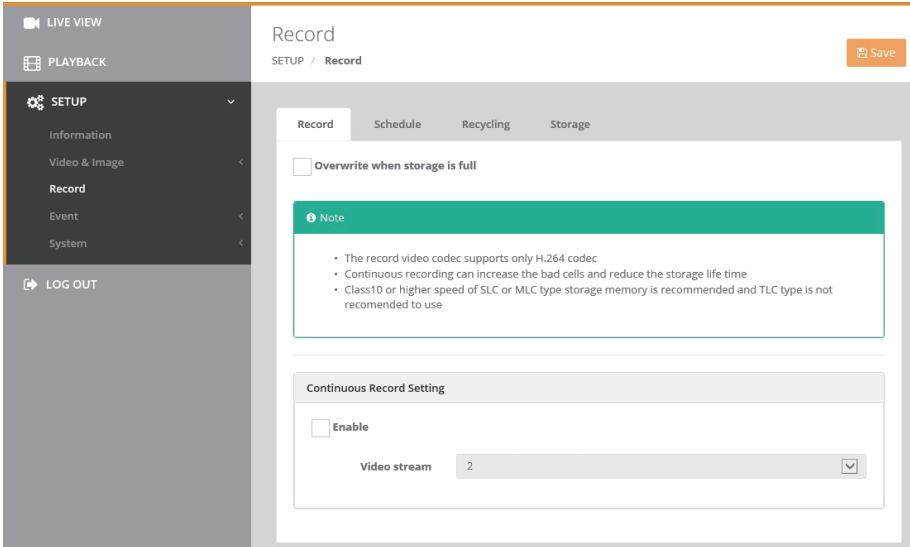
LIVE VIEW

PLAYBACK

SETUP

Information

Video & Image

Record

Event

System

LOG OUT

Record

SETUP / Record

Save

Record | Schedule | Recycling | Storage

Overwrite when storage is full

Note

- The record video codec supports only H.264 codec
- Continuous recording can increase the bad cells and reduce the storage life time
- Class10 or higher speed of SLC or MLC type storage memory is recommended and TLC type is not recomended to use

Continuous Record Setting

Enable

Video stream 2